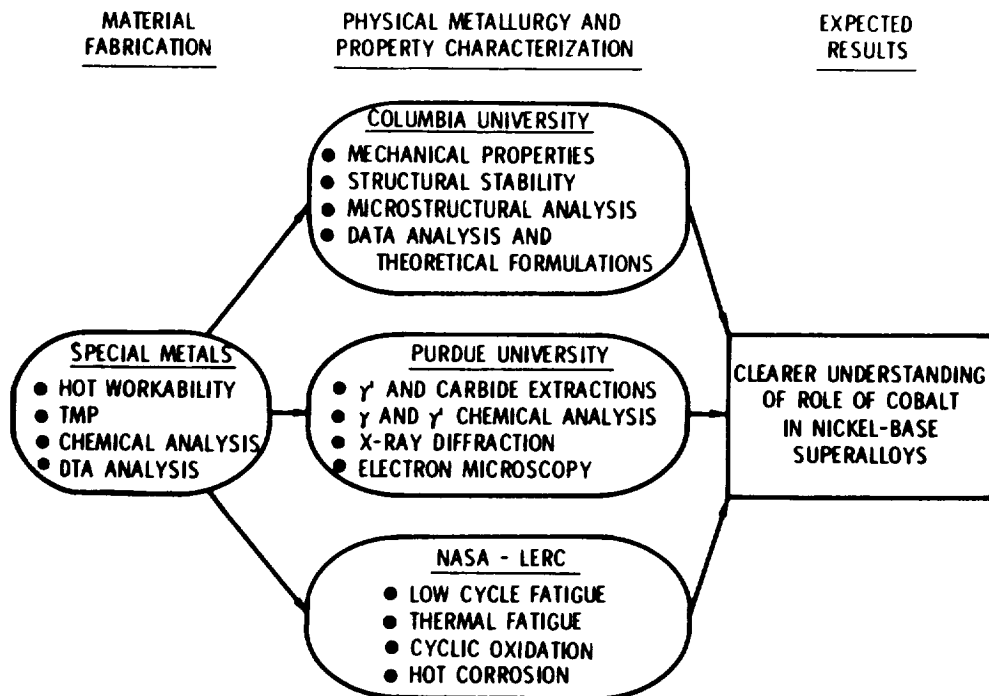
MATERIAL FABRICATION

PHYSICAL METALLURGY AND PROPERTY CHARACTERIZATION

EXPECTED RESULTS

COLUMBIA UNIVERSITY
● MECHANICAL PROPERTIES
● STRUCTURAL STABILITY
● MICROSTRUCTURAL ANALYSIS
● DATA ANALYSIS AND THEORETICAL FORMULATIONS

SPECIAL METALS
● HOT WORKABILITY
● TMP
● CHEMICAL ANALYSIS
● DTA ANALYSIS

PURDUE UNIVERSITY
● $\gamma'$ AND CARBIDE EXTRACTIONS
● $\gamma$ AND $\gamma'$ CHEMICAL ANALYSIS
● X-RAY DIFFRACTION
● ELECTRON MICROSCOPY

CLEARER UNDERSTANDING OF ROLE OF COBALT IN NICKEL-BASE SUPERALLOYS

NASA - LERC
● LOW CYCLE FATIGUE
● THERMAL FATIGUE
● CYCLIC OXIDATION
● HOT CORROSION